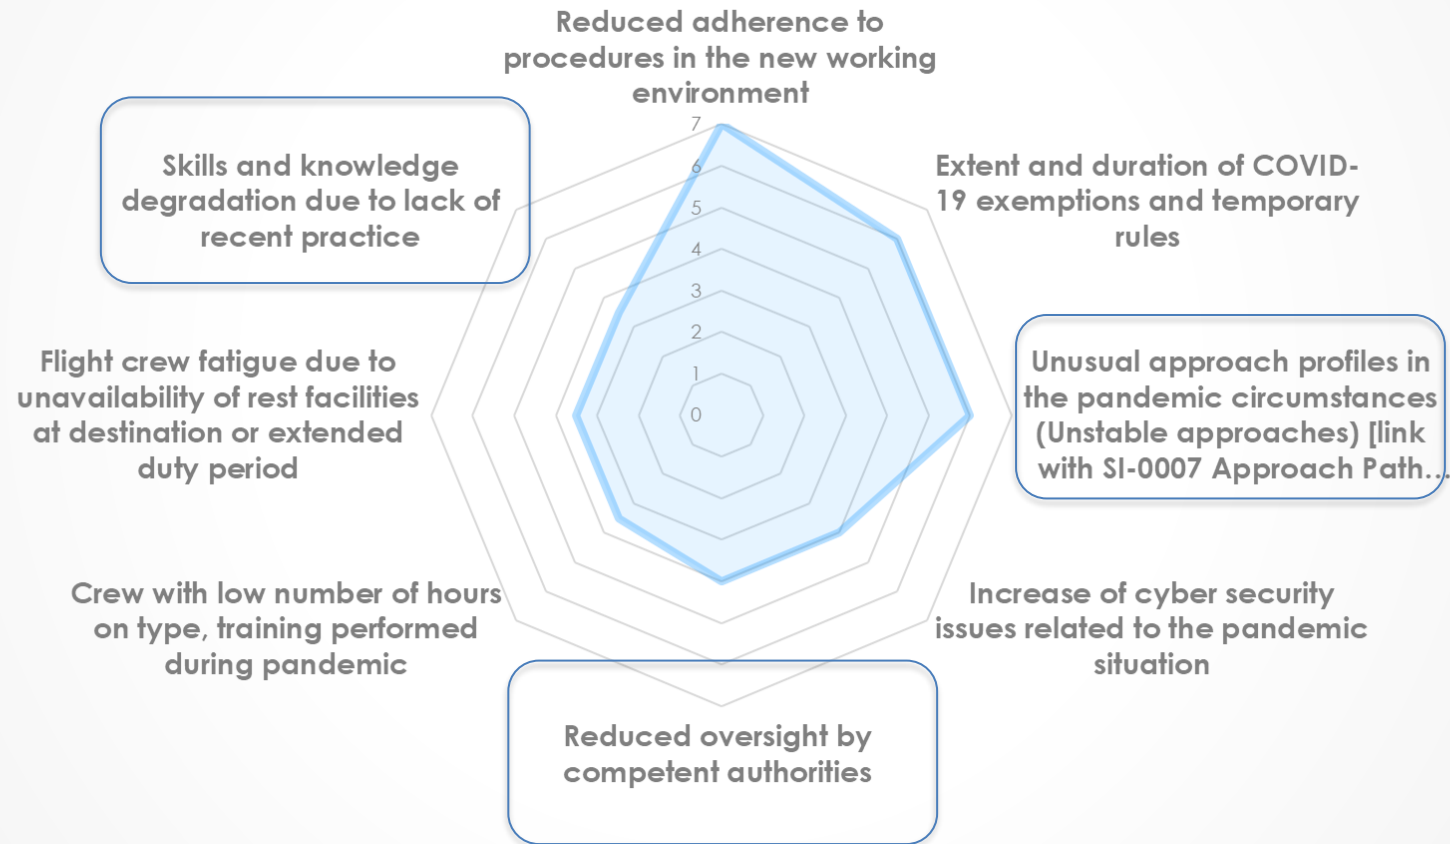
Reduced adherence to procedures in the new working environment

7
6
5
4
3
2
1
0

Extent and duration of COVID-19 exemptions and temporary rules

Unusual approach profiles in the pandemic circumstances (Unstable approaches) [link with SI-0007 Approach Path...

Increase of cyber security issues related to the pandemic situation

Reduced oversight by competent authorities

Crew with low number of hours on type, training performed during pandemic

Flight crew fatigue due to unavailability of rest facilities at destination or extended duty period

Skills and knowledge degradation due to lack of recent practice